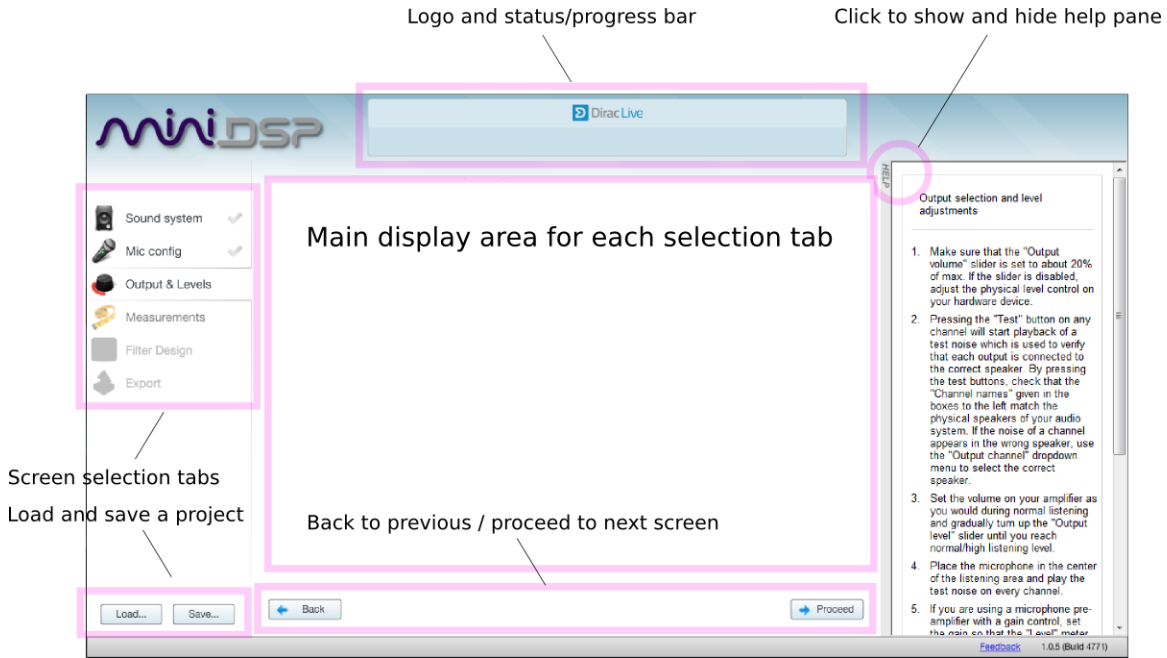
Logo and status/progress bar

Click to show and hide help pane

miniDSP

Dirac Live

HELP

Sound system

Mic config

Output & Levels

Measurements

Filter Design

Export

Main display area for each selection tab

Output selection and level adjustments

1. Make sure that the "Output volume" slider is set to about 20% of max. If the slider is disabled, adjust the physical level control on your hardware device.

2. Pressing the "Test" button on any channel will start playback of a test noise which is used to verify that each output is connected to the correct speaker. By pressing the test buttons, check that the "Channel names" given in the boxes to the left match the physical speakers of your audio system. If the noise of a channel appears in the wrong speaker, use the "Output channel" dropdown menu to select the correct speaker.

3. Set the volume on your amplifier as you would during normal listening and gradually turn up the "Output level" slider until you reach normal/high listening level.

4. Place the microphone in the center of the listening area and play the test noise on every channel.

5. If you are using a microphone preamplifier with a gain control, set the gain so that the "Level" meter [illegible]

Screen selection tabs

Load and save a project

Back to previous / proceed to next screen

Load...

Save...

Back

Proceed

Feedback

1.0.5 (Build 4771)